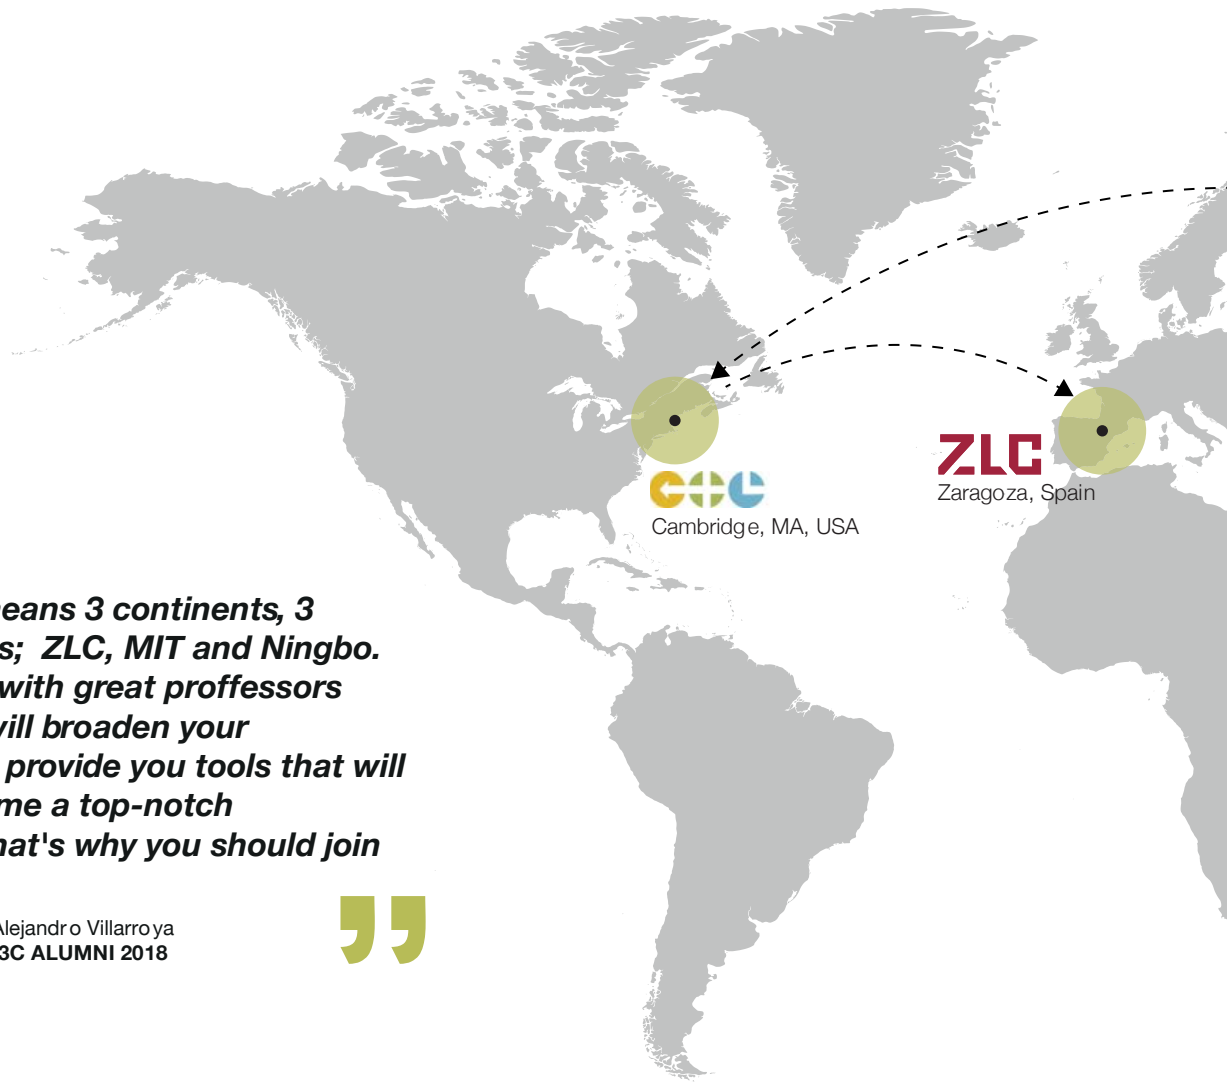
ZLC
Zaragoza, Spain

Cambridge, MA, USA

eans 3 continents, 3
s; ZLC, MIT and Ningbo.
with great proffessors
vill broaden your
provide you tools that will
me a top-notch
hat's why you should join

"

Alejandro Villarroya
3C ALUMNI 2018